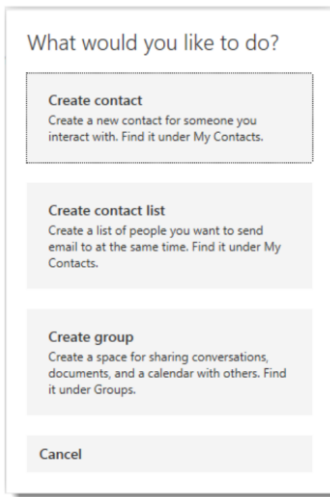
What would you like to do?

Create contact
Create a new contact for someone you interact with. Find it under My Contacts.

Create contact list
Create a list of people you want to send email to at the same time. Find it under My Contacts.

Create group
Create a space for sharing conversations, documents, and a calendar with others. Find it under Groups.

Cancel